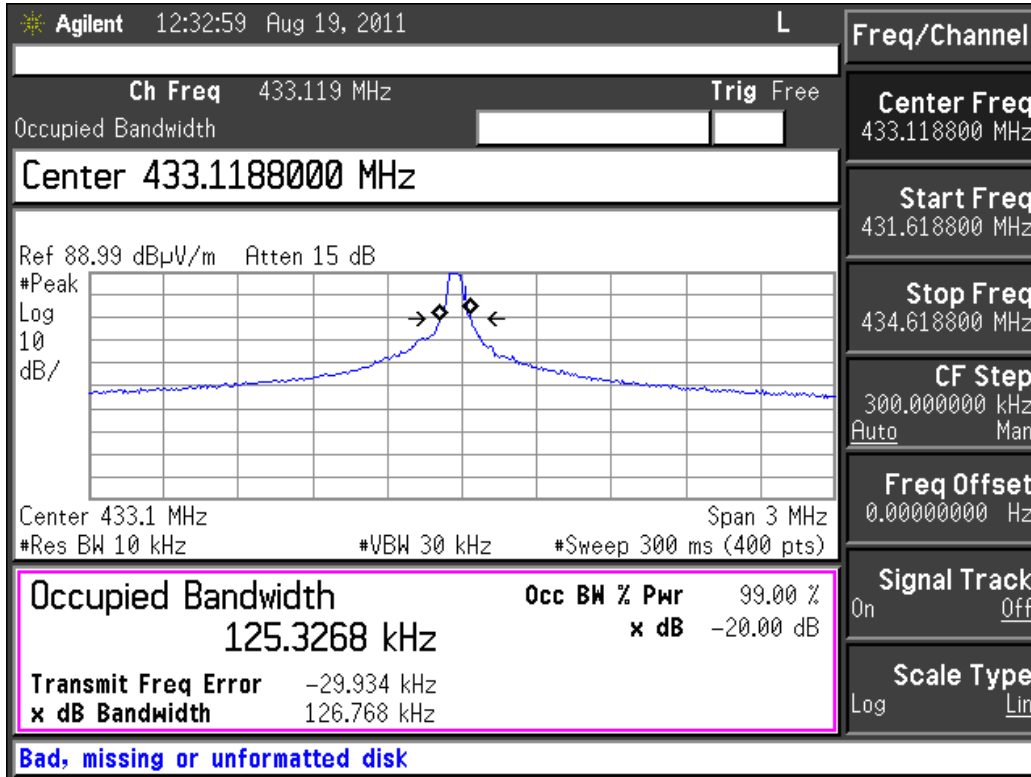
Agilent 12:32:59 Aug 19, 2011 L

Ch Freq 433.119 MHz Trig Free

Occupied Bandwidth

Center 433.1188000 MHz

Ref 88.99 dBµV/m Atten 15 dB

#Peak
Log
10
dB/

Center 433.1 MHz Span 3 MHz

#Res BW 10 kHz #VBW 30 kHz #Sweep 300 ms (400 pts)

Occupied Bandwidth

125.3268 kHz

Occ BW % Pwr 99.00 %

x dB -20.00 dB

Transmit Freq Error -29.934 kHz

x dB Bandwidth 126.768 kHz

Bad, missing or unformatted disk

Freq/Channel

Center Freq
433.118800 MHz

Start Freq
431.618800 MHz

Stop Freq
434.618800 MHz

CF Step
300.000000 kHz
Auto Man

Freq Offset
0.00000000 Hz

Signal Track
On Off

Scale Type
Log Lin